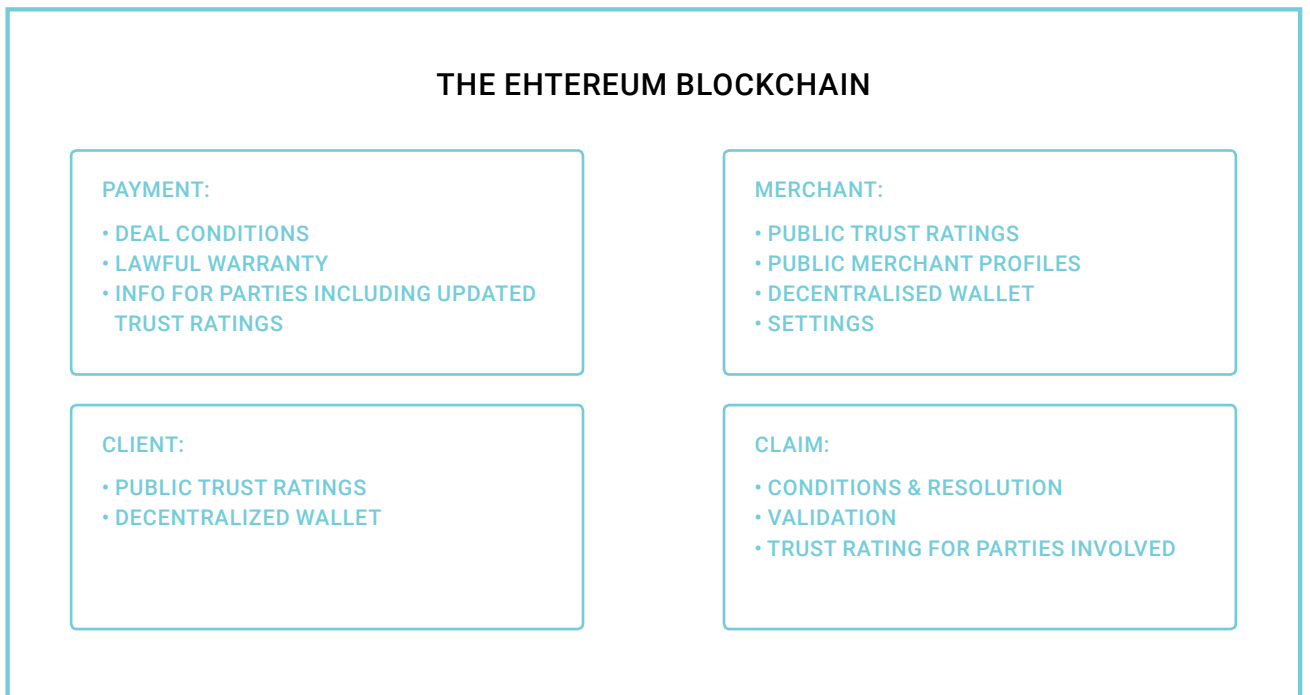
THE EHTEREUM BLOCKCHAIN

PAYMENT:

• DEAL CONDITIONS
• LAWFUL WARRANTY
• INFO FOR PARTIES INCLUDING UPDATED TRUST RATINGS

MERCHANT:

• PUBLIC TRUST RATINGS
• PUBLIC MERCHANT PROFILES
• DECENTRALISED WALLET
• SETTINGS

CLIENT:

• PUBLIC TRUST RATINGS
• DECENTRALIZED WALLET

CLAIM:

• CONDITIONS & RESOLUTION
• VALIDATION
• TRUST RATING FOR PARTIES INVOLVED